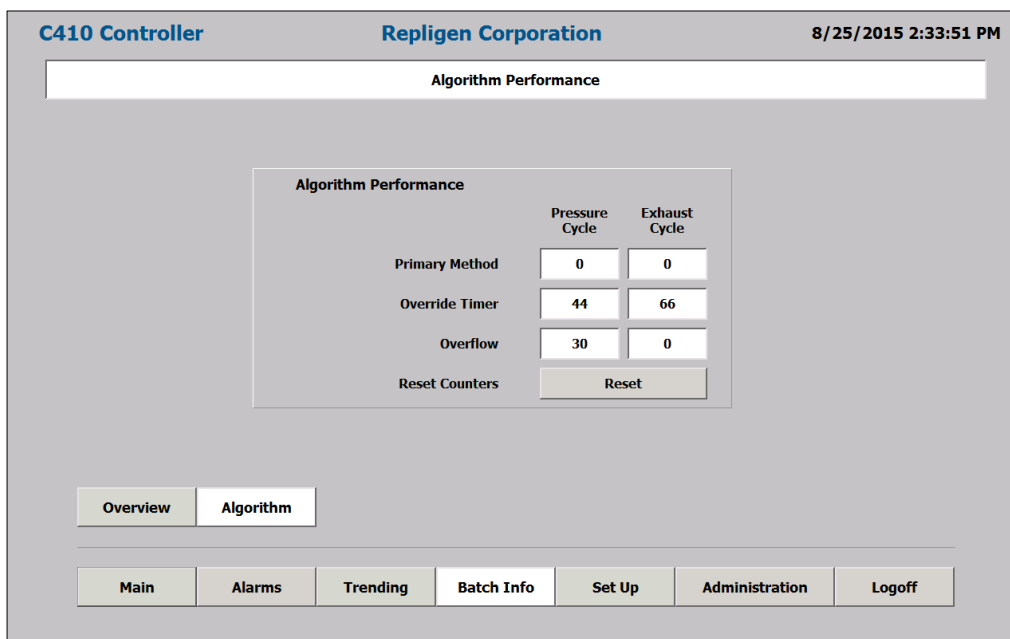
C410 Controller Repligen Corporation 8/25/2015 2:33:51 PM

Algorithm Performance

Algorithm Performance

| | Pressure Cycle | Exhaust Cycle |
|---|---|---|
| Primary Method | 0 | 0 |
| Override Timer | 44 | 66 |
| Overflow | 30 | 0 |
| Reset Counters | Reset | |

Overview Algorithm

Main Alarms Trending Batch Info Set Up Administration Logoff